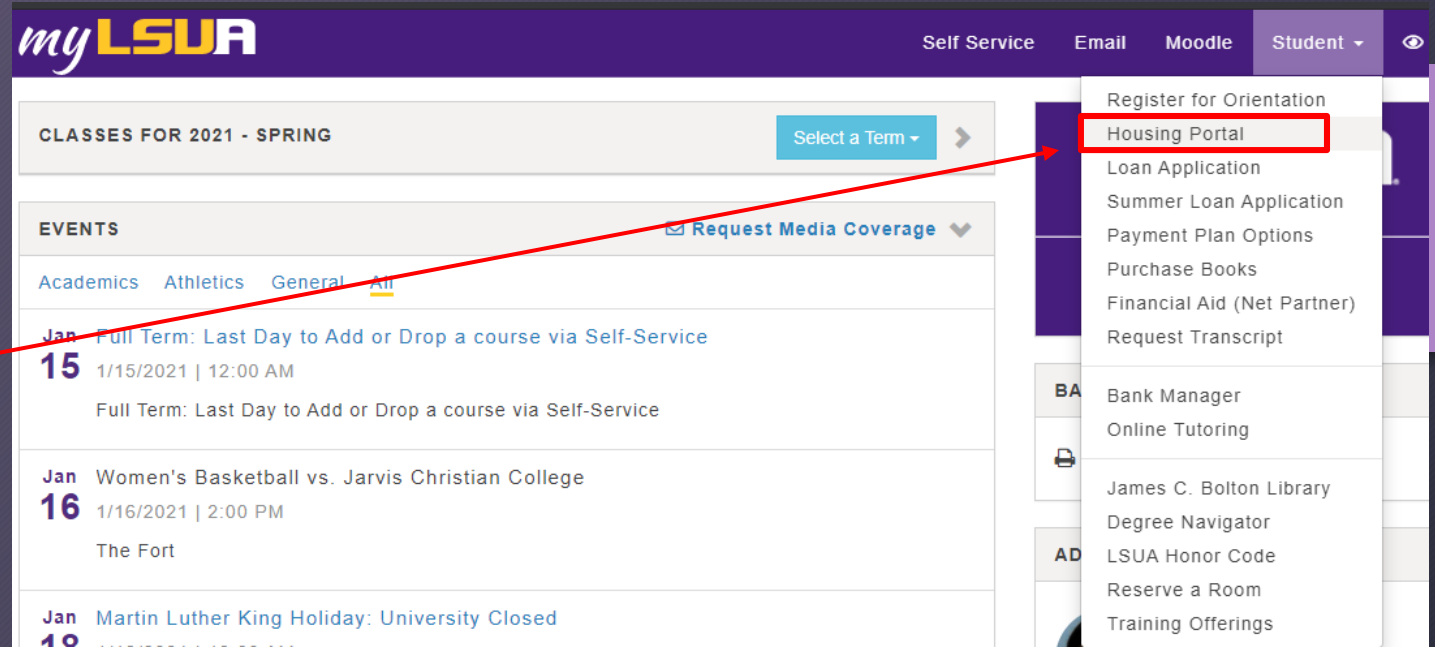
myLSUA

Self Service Email Moodle Student ▾

CLASSES FOR 2021 - SPRING

Select a Term ▾

EVENTS

Request Media Coverage

Academics Athletics General All

Jan 15 Full Term: Last Day to Add or Drop a course via Self-Service

1/15/2021 | 12:00 AM

Full Term: Last Day to Add or Drop a course via Self-Service

Jan 16 Women's Basketball vs. Jarvis Christian College

1/16/2021 | 2:00 PM

The Fort

Jan 18 Martin Luther King Holiday: University Closed

Register for Orientation
Housing Portal
Loan Application
Summer Loan Application
Payment Plan Options
Purchase Books
Financial Aid (Net Partner)
Request Transcript

Bank Manager
Online Tutoring

James C. Bolton Library
Degree Navigator
LSUA Honor Code
Reserve a Room
Training Offerings

BA

AD